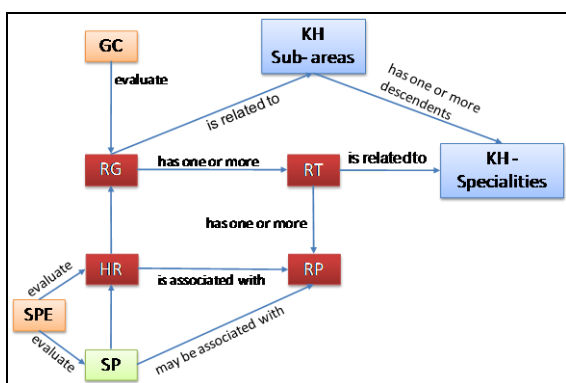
GC

evaluate

KH
Sub- areas

has one or more
descendents

is related to

RG

has one or more

RT

is relatedto

KH -
Specialities

has one or more

evaluate

HR

is associated with

RP

SPE

evaluate

SP

may be associated with